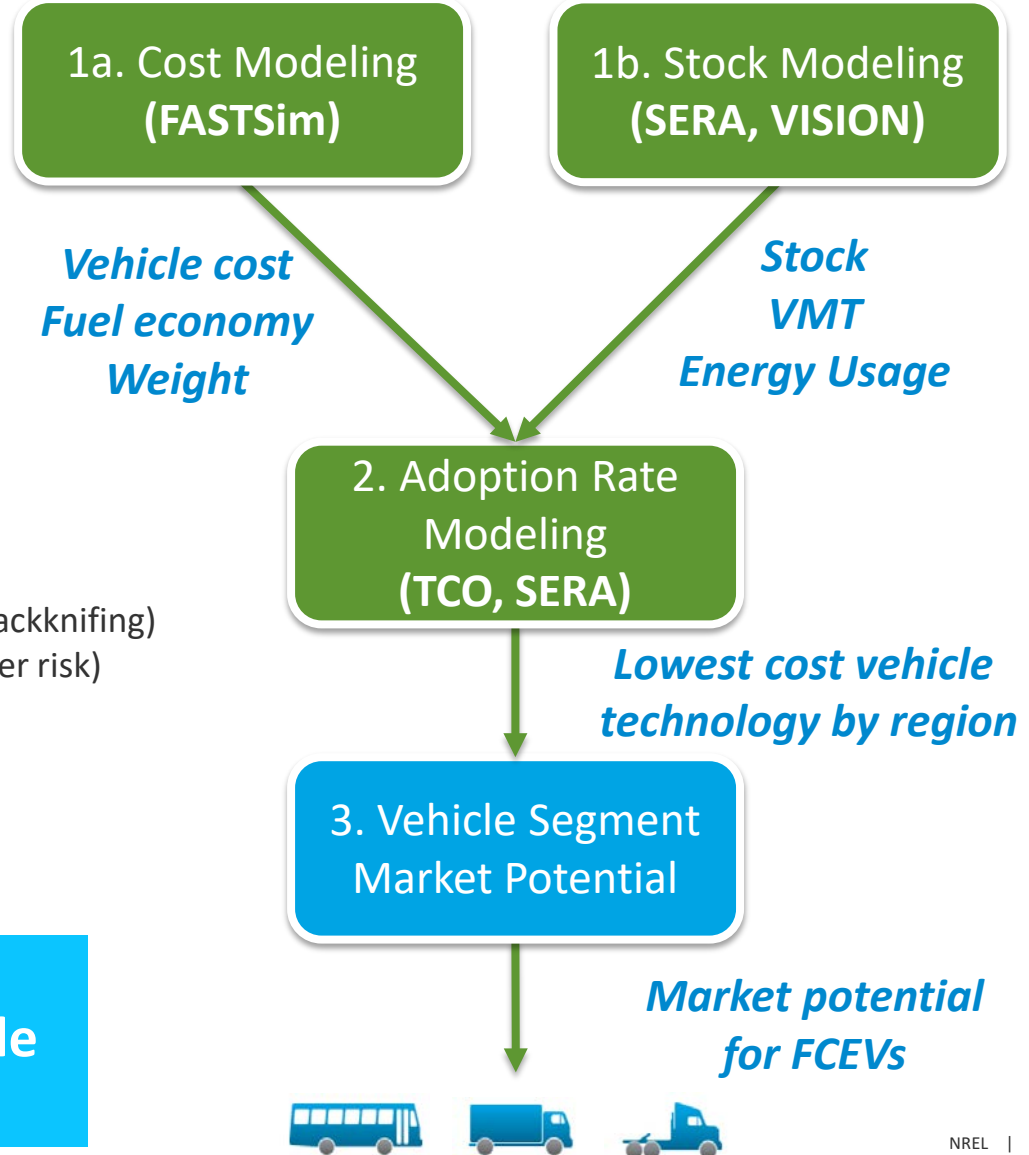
1a. Cost Modeling
**(FASTSim)**

1b. Stock Modeling
**(SERA, VISION)**

*Vehicle cost*
*Fuel economy*
*Weight*

*Stock*
*VMT*
*Energy Usage*

2. Adoption Rate Modeling
**(TCO, SERA)**

ackknifing)
er risk)

*Lowest cost vehicle technology by region*

3. Vehicle Segment Market Potential

le

*Market potential for FCEVs*

NREL |